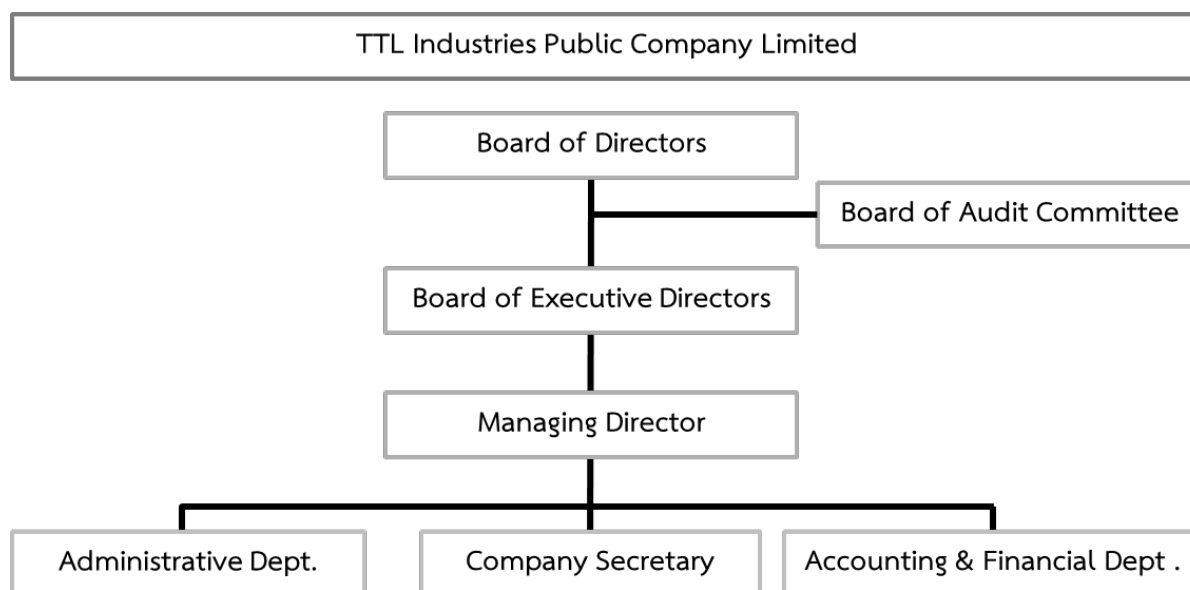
TTL Industries Public Company Limited

Board of Directors

Board of Audit Committee

Board of Executive Directors

Managing Director

Administrative Dept.

Company Secretary

Accounting & Financial Dept .